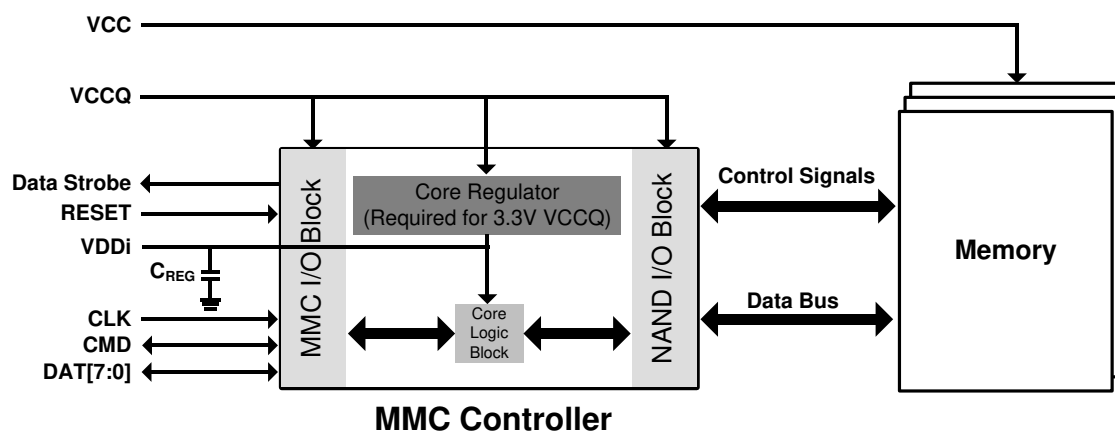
VCC

VCCQ

Data Strobe

RESET

VDDi

$C_{REG}$

CLK

CMD

DAT[7:0]

MMC I/O Block

Core Regulator (Required for 3.3V VCCQ)

Core Logic Block

NAND I/O Block

Control Signals

Data Bus

Memory

MMC Controller